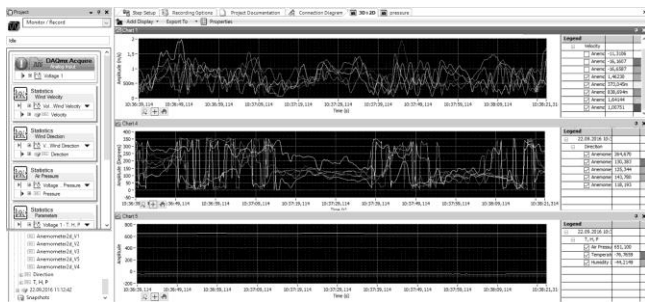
Project
Monitor / Record
DAQmx Acquis
Voltage 1
Statistics
Wind Velocity
Wind Velocity
Velocity
Statistics
Wind Direction
Wind Direction
Direction
Statistics
Air Pressure
Voltage_Pressure
Pressure
Statistics
Parameters
Voltage 1_T, H, P
Anemometer2d_V1
Anemometer2d_V2
Anemometer2d_V3
Anemometer2d_V4
Anemometer2d_V5
Anemometer2d_V4
Direction
T, H, P
22.09.2016 11:52:42
Snapshots

Step Setup
Recording Options
Project Documentation
Connection Diagram
3D+2D
pressure
Add Display
Export To
Properties

Chart 7
Amplitude
Time (s)
Legend
Velocity
Anemo -11,3106
Anemo -36,3667
Anemo -16,6387
Anemo 1,46230
Anemo 372,0426
Anemo 838,0044
Anemo 1,64144
Anemo 1,20751

Chart 4
Amplitude (Degrees)
Time (s)
Legend
22.09.2016 10:
Direction
Anemometer 264,675
Anemometer 130,307
Anemometer 120,344
Anemometer 143,780
Anemometer 118,193

Chart 5
Amplitude
Time (s)
Legend
22.09.2016 10:
T, H, P
Air Pressure 953,100
Temperature -76,7858
Humidity -44,3748